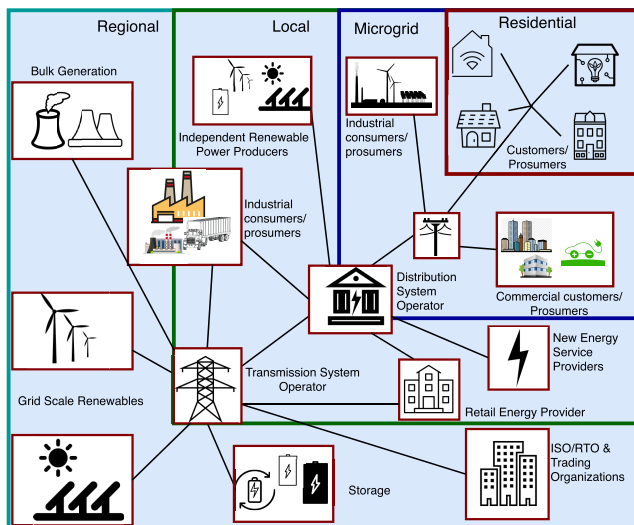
Regional

Local

Microgrid

Residential

Bulk Generation

Independent Renewable Power Producers

Industrial consumers/ prosumers

Customers/ Prosumers

Industrial consumers/ prosumers

Distribution System Operator

Commercial customers/ Prosumers

New Energy Service Providers

Grid Scale Renewables

Transmission System Operator

Retail Energy Provider

ISO/RTO & Trading Organizations

Storage